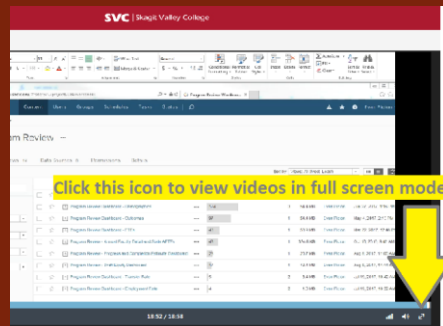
SVC | Skagit Valley College

m Review

Click this icon to view videos in full screen mode

Program Review Dashboard - Demographics
Program Review Dashboard - Outcomes
Program Review Dashboard - FTE's
Program Review Dashboard - Course/Faculty Headcount/Rank AFPPs
Program Review Dashboard - Program and Completion/Attempt Dashboard
Program Review Dashboard - Wait/Equity Dashboard
Program Review Dashboard - Transfer Rate
Program Review Dashboard - Employment Rate

19:52 / 18:58